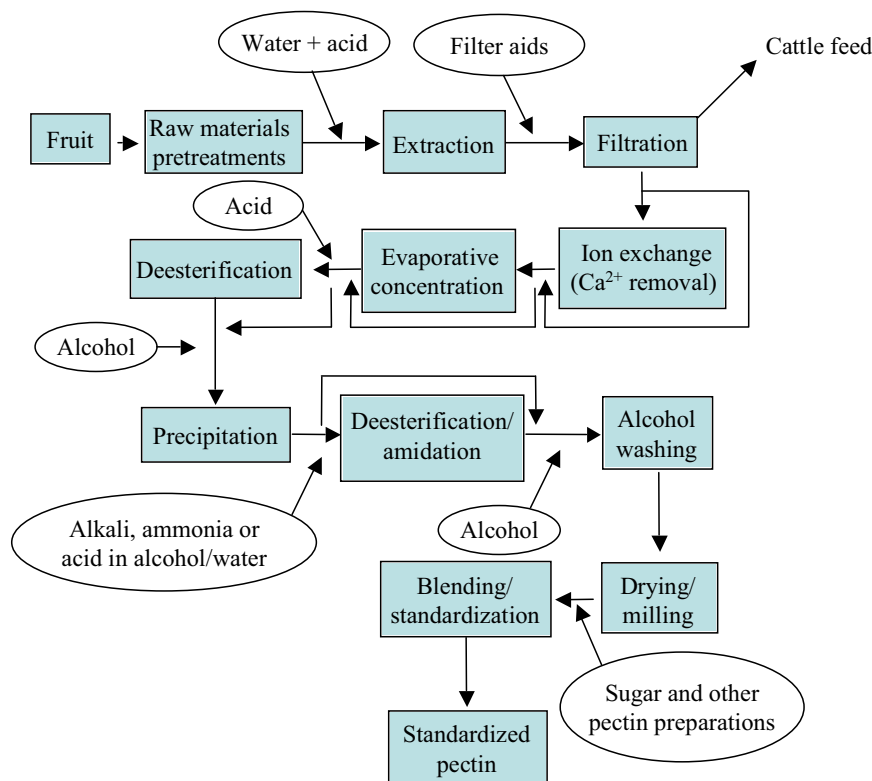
Water + acid

Filter aids

Cattle feed

Fruit

Raw materials pretreatments

Extraction

Filtration

Acid

Deesterification

Evaporative concentration

Ion exchange ($Ca^{2+}$ removal)

Alcohol

Precipitation

Deesterification/ amidation

Alcohol washing

Alkali, ammonia or acid in alcohol/water

Alcohol

Blending/ standardization

Drying/ milling

Sugar and other pectin preparations

Standardized pectin